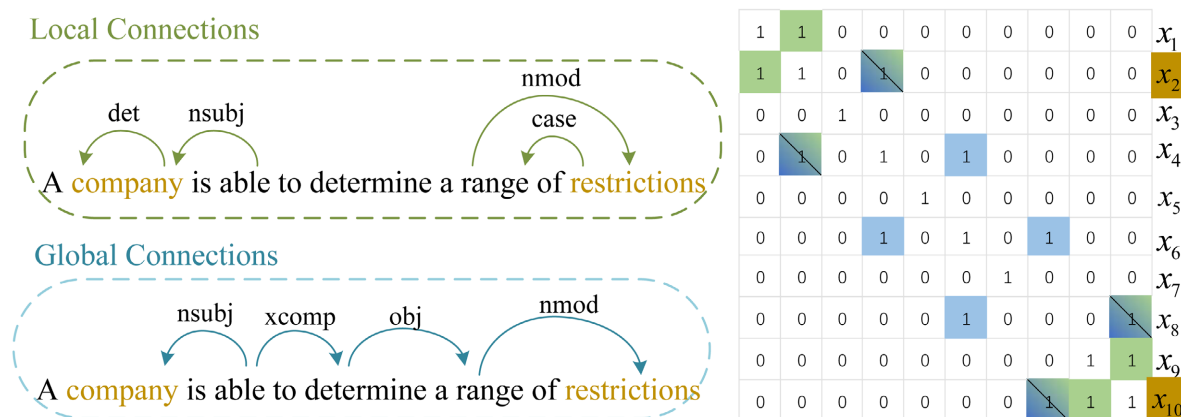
Local Connections

det nsubj nmod case

A company is able to determine a range of restrictions

Global Connections

nsubj xcomp obj nmod

A company is able to determine a range of restrictions

| | | | | | | | | | | |
|---|---|---|---|---|---|---|---|---|---|---|
| 1 | 1 | 0 | 0 | 0 | 0 | 0 | 0 | 0 | 0 | $x_1$ |
| 1 | 1 | 0 | 1 | 0 | 0 | 0 | 0 | 0 | 0 | $x_2$ |
| 0 | 0 | 1 | 0 | 0 | 0 | 0 | 0 | 0 | 0 | $x_3$ |
| 0 | 1 | 0 | 1 | 0 | 1 | 0 | 0 | 0 | 0 | $x_4$ |
| 0 | 0 | 0 | 0 | 1 | 0 | 0 | 0 | 0 | 0 | $x_5$ |
| 0 | 0 | 0 | 1 | 0 | 1 | 0 | 1 | 0 | 0 | $x_6$ |
| 0 | 0 | 0 | 0 | 0 | 0 | 1 | 0 | 0 | 0 | $x_7$ |
| 0 | 0 | 0 | 0 | 0 | 1 | 0 | 0 | 0 | 1 | $x_8$ |
| 0 | 0 | 0 | 0 | 0 | 0 | 0 | 0 | 1 | 1 | $x_9$ |
| 0 | 0 | 0 | 0 | 0 | 0 | 0 | 1 | 1 | 1 | $x_{10}$ |